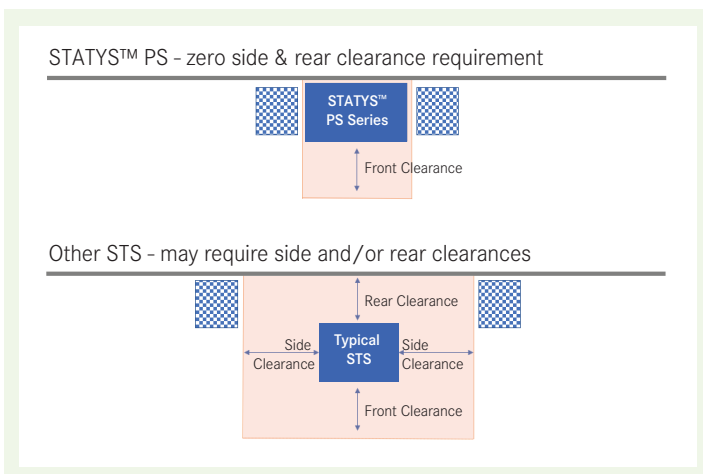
STATYS™ PS - zero side & rear clearance requirement

STATYS™ PS Series

Front Clearance

Other STS - may require side and/or rear clearances

Rear Clearance

Side Clearance

Typical STS

Side Clearance

Front Clearance